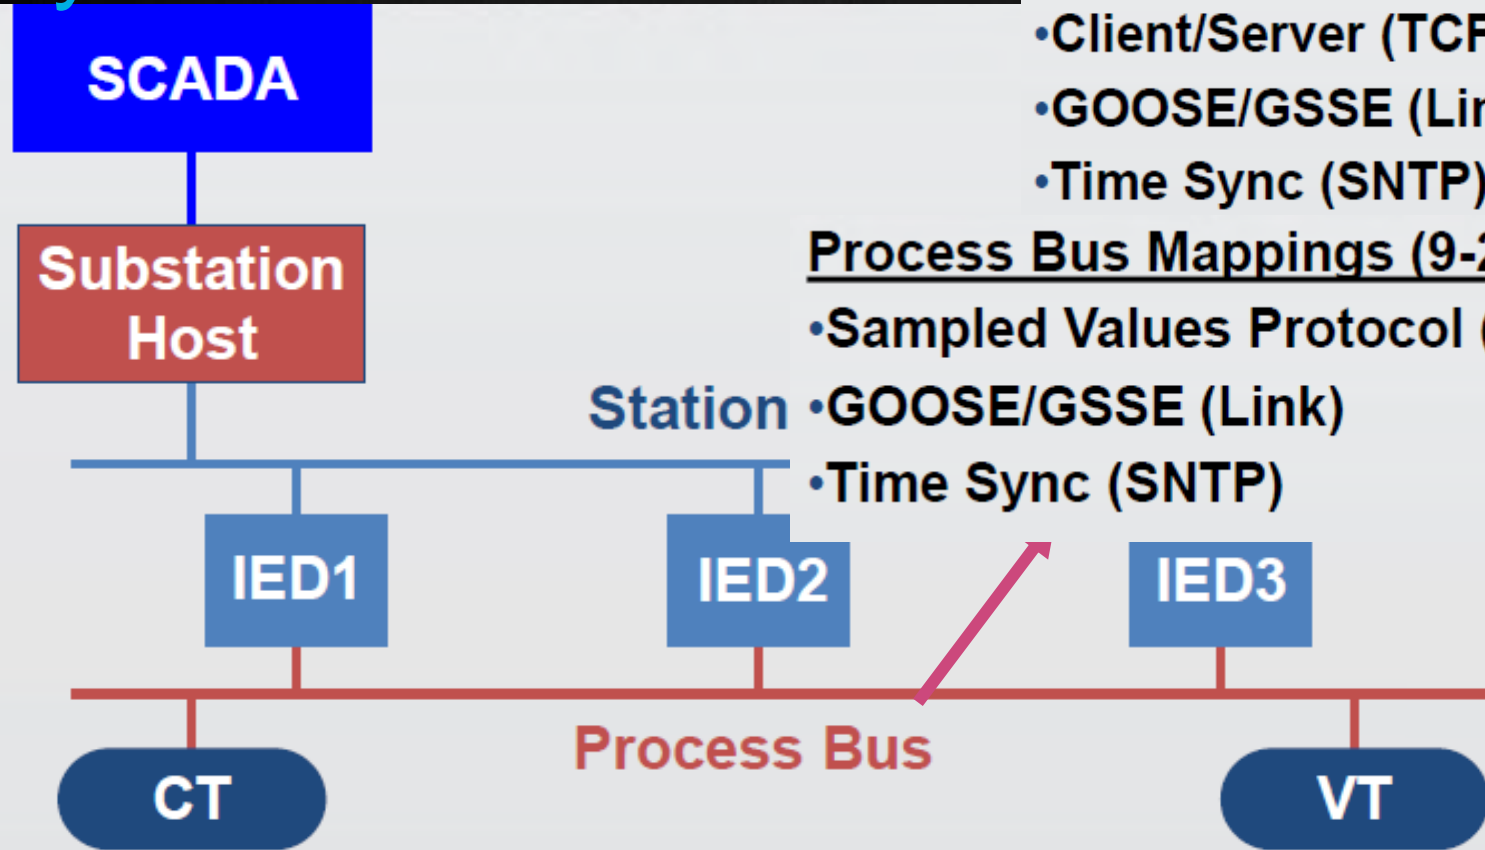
SCADA

Substation Host

Station

•Client/Server (TC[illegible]

•GOOSE/GSSE (Li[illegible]

•Time Sync (SNTP)

Process Bus Mappings (9-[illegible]

•Sampled Values Protocol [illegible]

•GOOSE/GSSE (Link)

•Time Sync (SNTP)

IED1

IED2

IED3

Process Bus

CT

VT